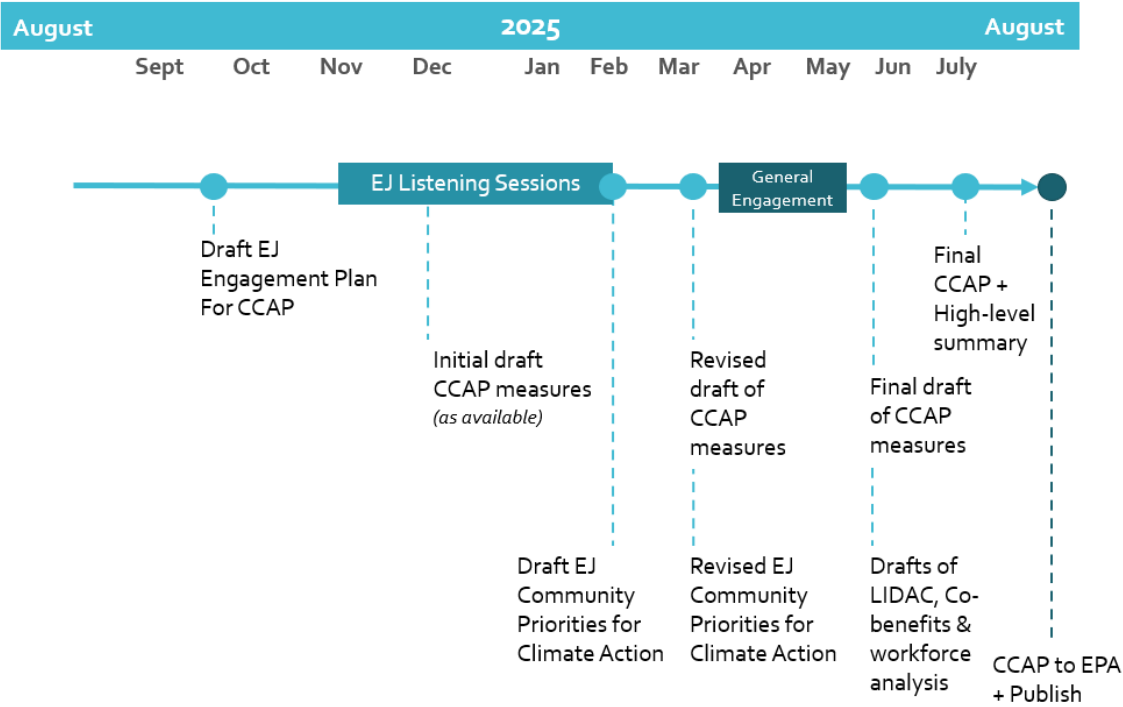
August 2025 August

Sept Oct Nov Dec Jan Feb Mar Apr May Jun July

EJ Listening Sessions

General Engagement

Draft EJ Engagement Plan For CCAP

Initial draft CCAP measures *(as available)*

Draft EJ Community Priorities for Climate Action

Revised draft of CCAP measures

Revised EJ Community Priorities for Climate Action

Final CCAP + High-level summary

Final draft of CCAP measures

Drafts of LIDAC, Co-benefits & workforce analysis

CCAP to EPA + Publish